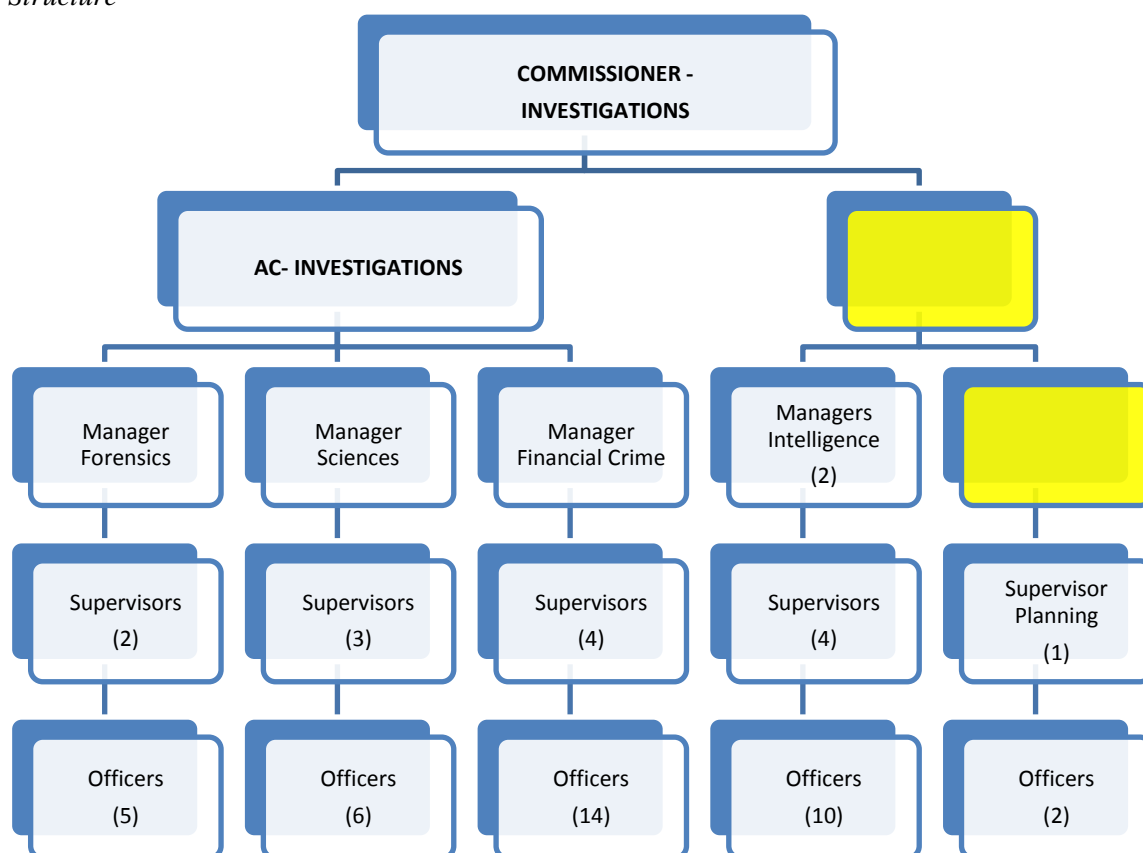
Structure

COMMISSIONER - INVESTIGATIONS

AC- INVESTIGATIONS

Manager Forensics

Manager Sciences

Manager Financial Crime

Managers Intelligence (2)

Supervisors (2)

Supervisors (3)

Supervisors (4)

Supervisors (4)

Supervisor Planning (1)

Officers (5)

Officers (6)

Officers (14)

Officers (10)

Officers (2)